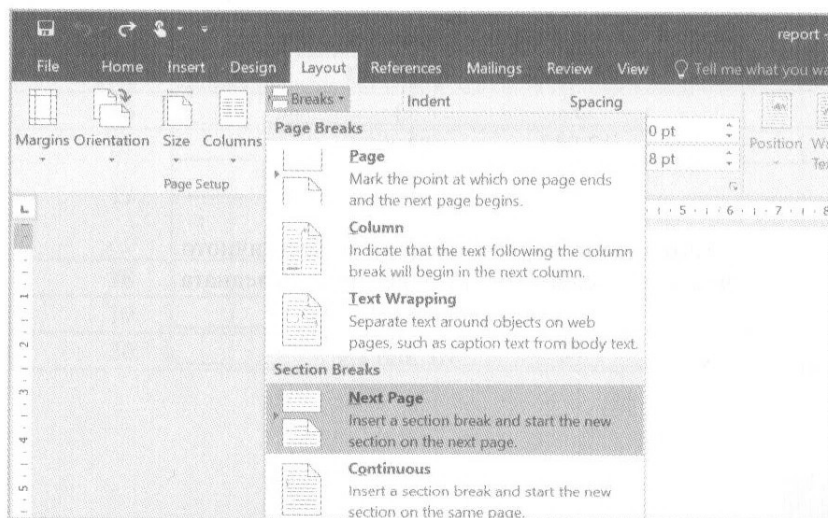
report -

File Home Insert Design Layout References Mailings Review View Tell me what you wa

Margins Orientation Size Columns

Page Setup

Breaks

Indent

Spacing

0 pt

8 pt

Position W

Te

1 · 5 · 1 · 6 · 1 · 7 · 1 · 8

Page Breaks

Page
Mark the point at which one page ends and the next page begins.

Column
Indicate that the text following the column break will begin in the next column.

Text Wrapping
Separate text around objects on web pages, such as caption text from body text.

Section Breaks

Next Page
Insert a section break and start the new section on the next page.

Continuous
Insert a section break and start the new section on the same page.